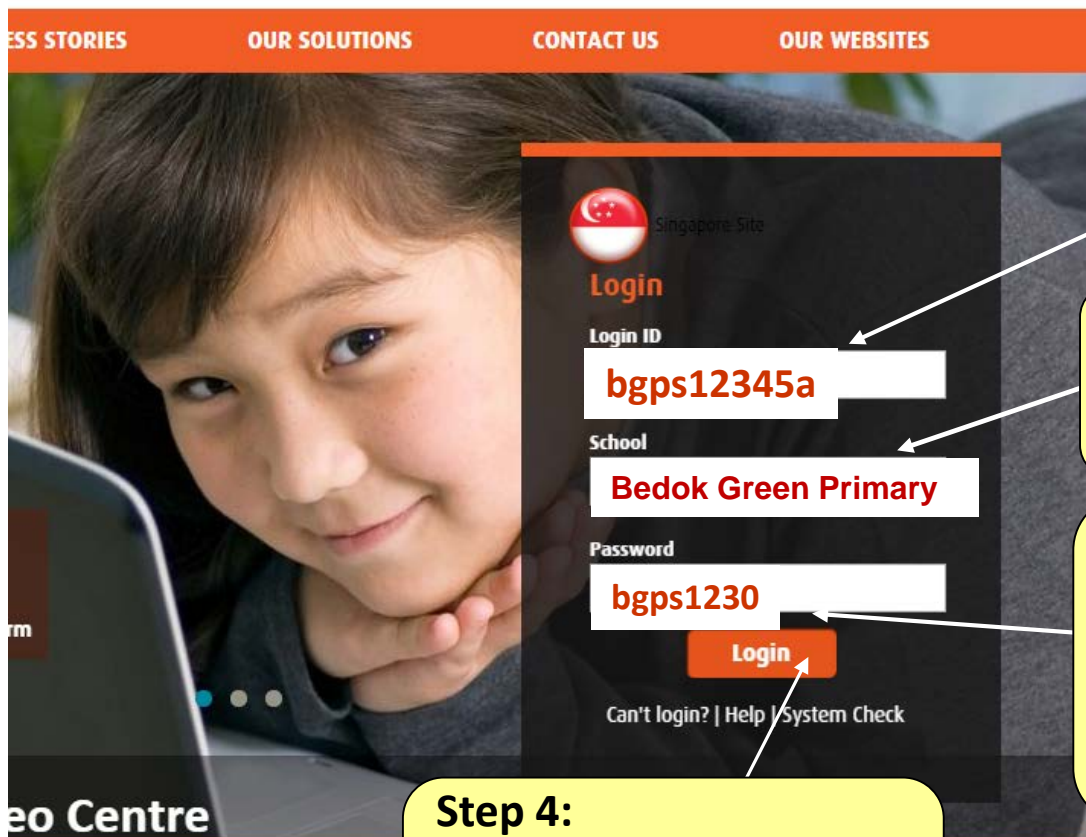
ESS STORIES OUR SOLUTIONS CONTACT US OUR WEBSITES

Singapore Site

Login

Login ID

bgps12345a

School

Bedok Green Primary

Password

bgps1230

Login

Can't login? | Help | System Check

rm

eo Centre

Step 4: